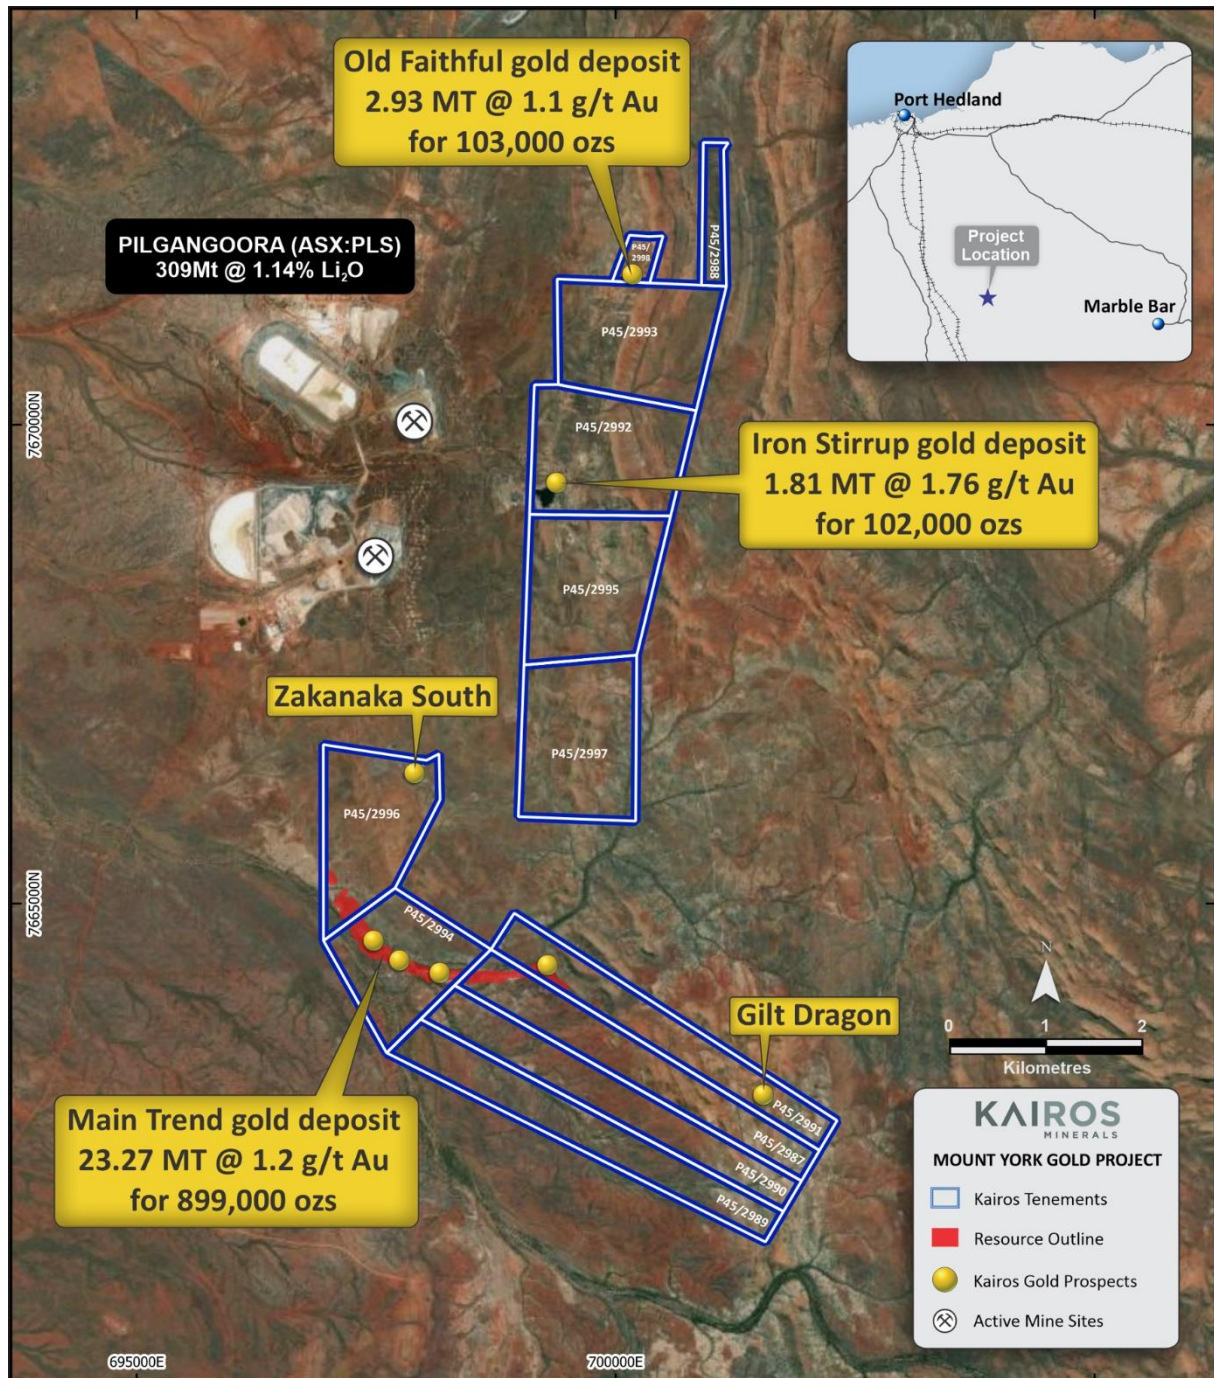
Old Faithful gold deposit
2.93 MT @ 1.1 g/t Au
for 103,000 ozs

Port Hedland

Project Location

Marble Bar

PILGANGOORA (ASX:PLS)
309Mt @ 1.14% $Li_2O$

P45/2998

P45/2988

P45/2993

P45/2992

7670000N

Iron Stirrup gold deposit
1.81 MT @ 1.76 g/t Au
for 102,000 ozs

P45/2995

Zakanaka South

P45/2997

P45/2996

7665000N

P45/2994

Gilt Dragon

0 1 2
Kilometres

P45/2991

P45/2987

P45/2990

P45/2989

Main Trend gold deposit
23.27 MT @ 1.2 g/t Au
for 899,000 ozs

KAIROS
MINERALS
MOUNT YORK GOLD PROJECT
Kairos Tenements
Resource Outline
Kairos Gold Prospects
Active Mine Sites

695000E

700000E